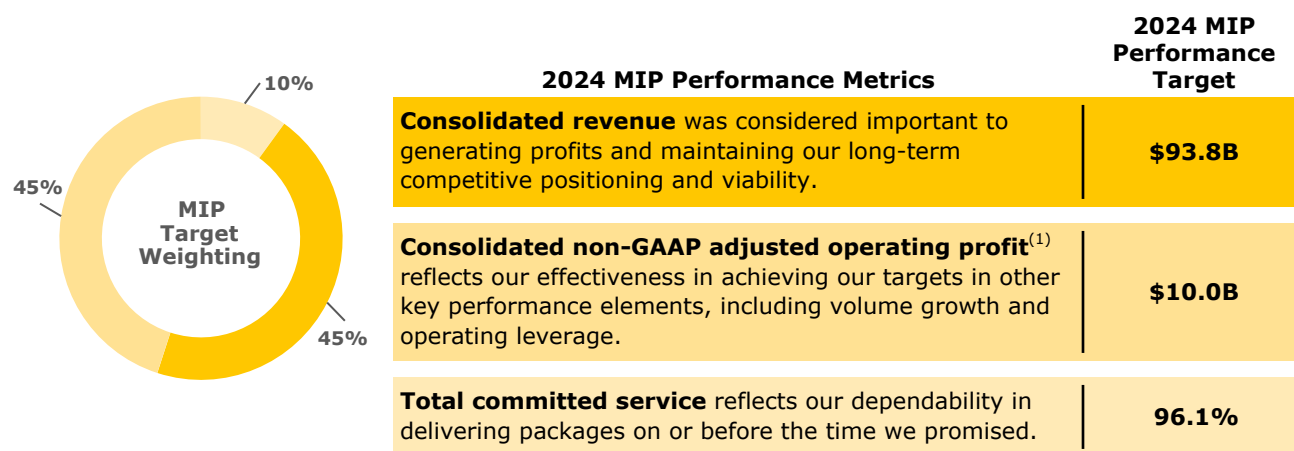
10%

45%

MIP Target Weighting

45%

| 2024 MIP Performance Metrics | 2024 MIP Performance Target |
|---|---|
| **Consolidated revenue** was considered important to generating profits and maintaining our long-term competitive positioning and viability. | **\$93.8B** |
| **Consolidated non-GAAP adjusted operating profit**$^{(1)}$ reflects our effectiveness in achieving our targets in other key performance elements, including volume growth and operating leverage. | **\$10.0B** |
| **Total committed service** reflects our dependability in delivering packages on or before the time we promised. | **96.1%** |